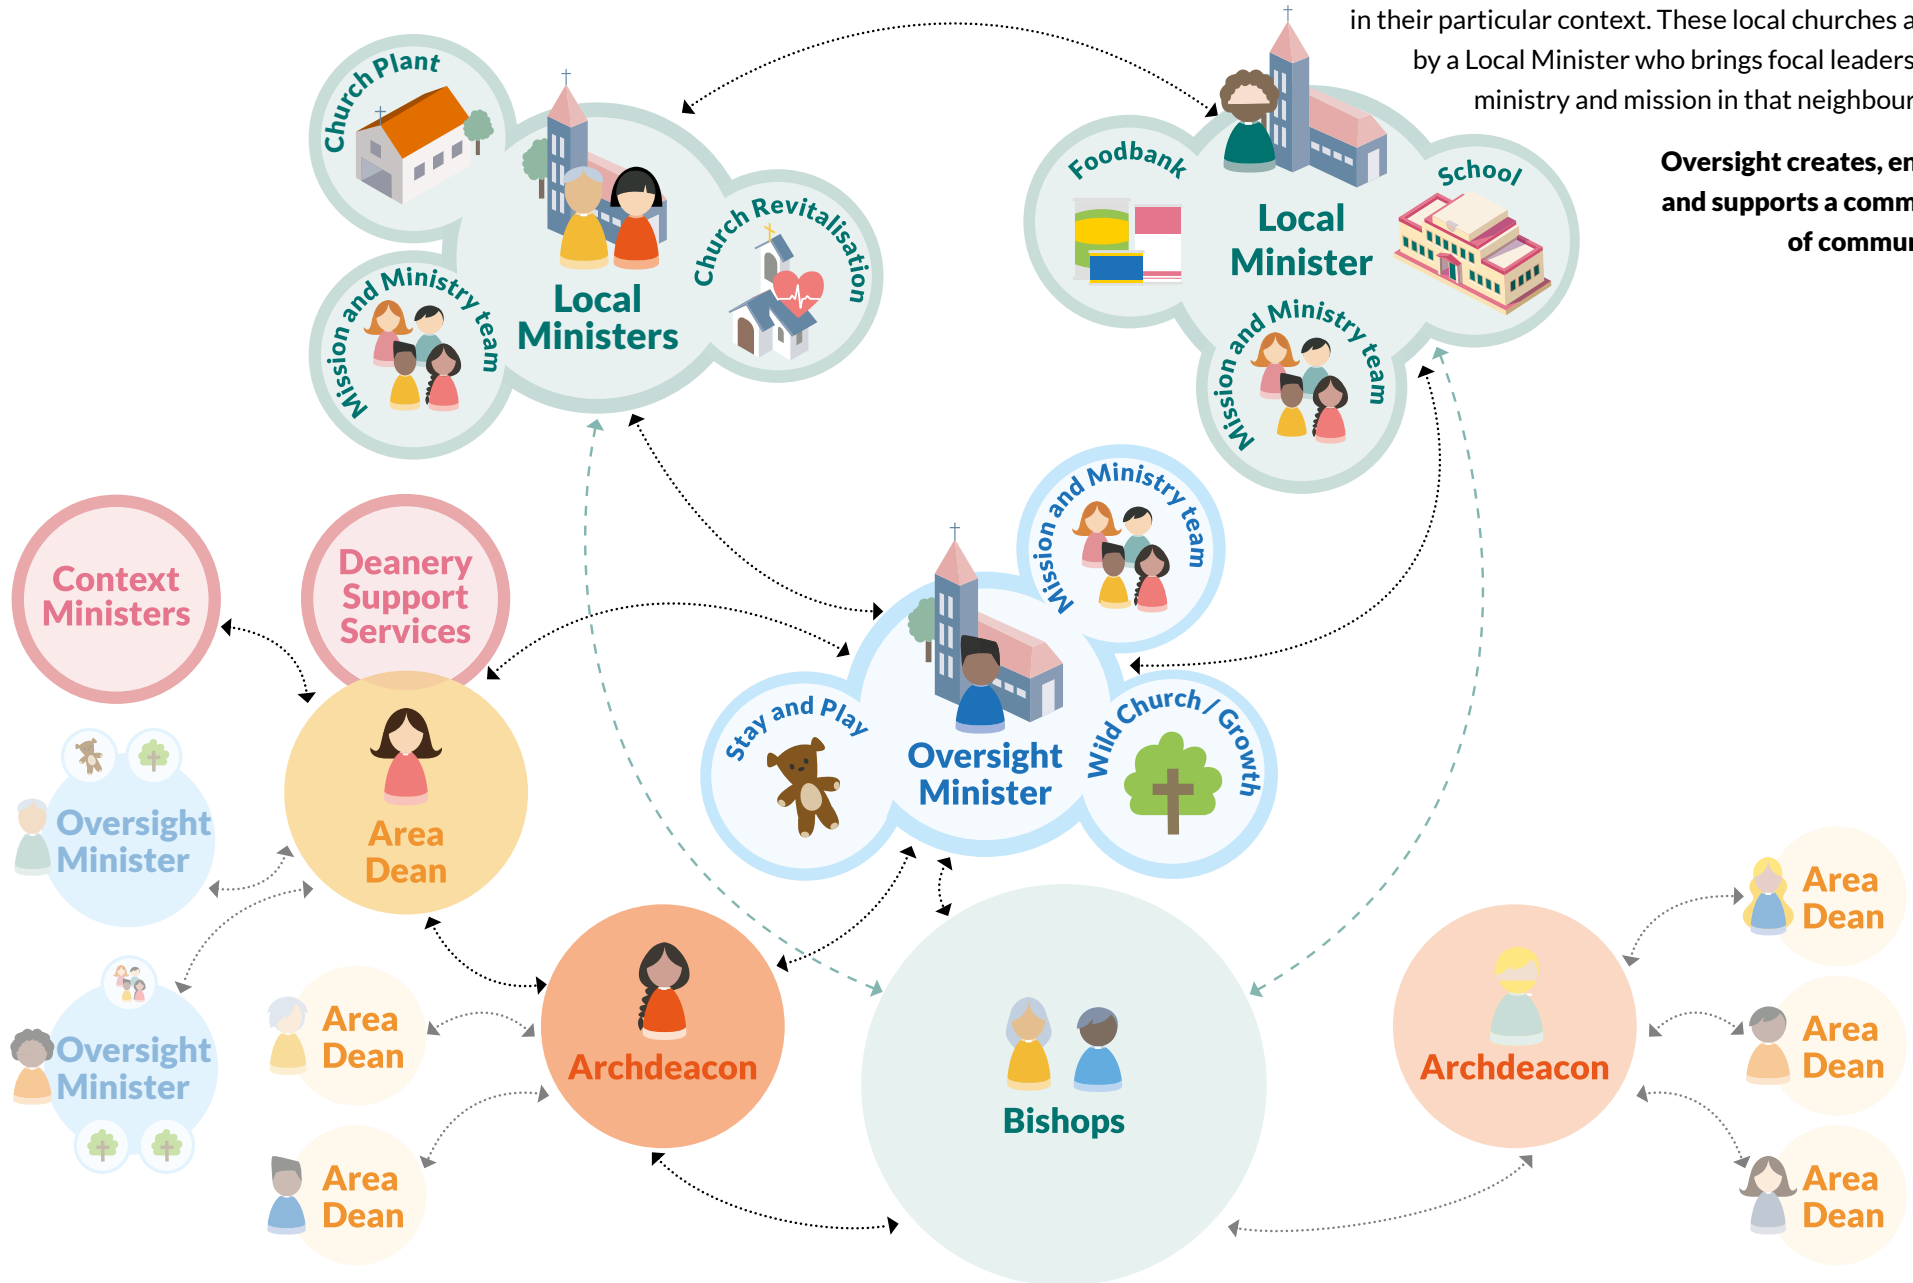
in their particular context. These local churches a
by a Local Minister who brings focal leaders
ministry and mission in that neighbour

Oversight creates, en
and supports a comm
of commu

Church Plant

Local Ministers

Church Revitalisation

Mission and Ministry team

Foodbank

Local Minister

School

Mission and Ministry team

Context Ministers

Deanery Support Services

Mission and Ministry team

Stay and Play

Oversight Minister

Wild Church / Growth

Oversight Minister

Area Dean

Oversight Minister

Area Dean

Area Dean

Archdeacon

Bishops

Archdeacon

Area Dean

Area Dean

Area Dean